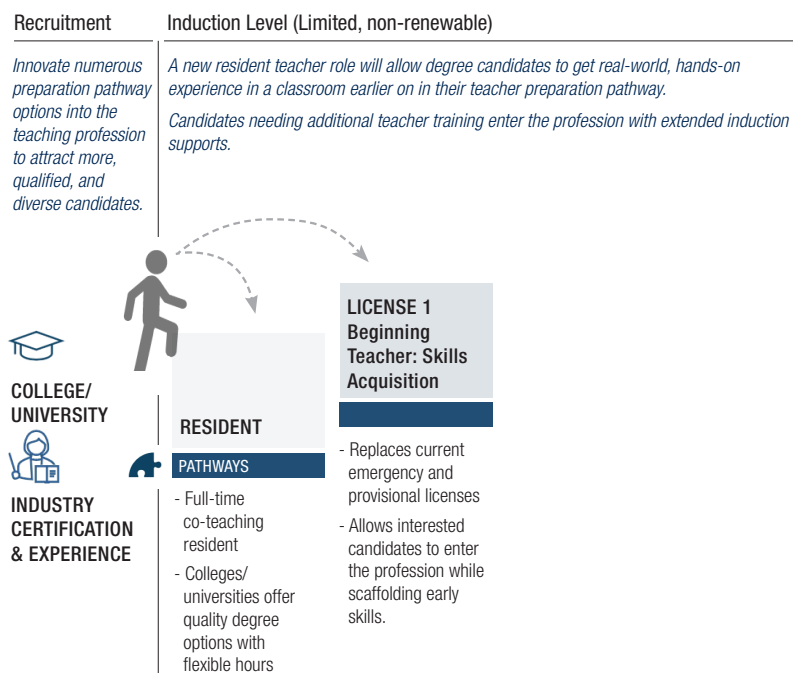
Recruitment

Induction Level (Limited, non-renewable)

Innovate numerous preparation pathway options into the teaching profession to attract more, qualified, and diverse candidates.

A new resident teacher role will allow degree candidates to get real-world, hands-on experience in a classroom earlier on in their teacher preparation pathway.

Candidates needing additional teacher training enter the profession with extended induction supports.

COLLEGE/ UNIVERSITY

INDUSTRY CERTIFICATION & EXPERIENCE

RESIDENT

PATHWAYS

- Full-time co-teaching resident

- Colleges/ universities offer quality degree options with flexible hours

LICENSE 1 Beginning Teacher: Skills Acquisition

- Replaces current emergency and provisional licenses

- Allows interested candidates to enter the profession while scaffolding early skills.